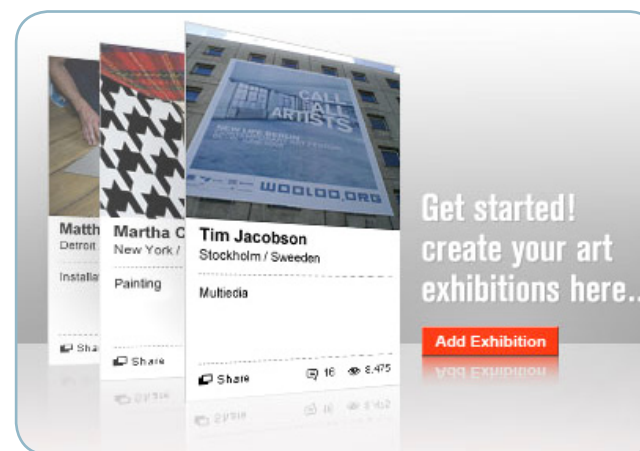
Matth
Detroit
Installa
Share

Martha C
New York /
Painting
Share

CALL ALL ARTISTS
WOOLOO.ORG

Tim Jacobson
Stockholm / Sweeden
Multiedia
Share 16 8,475

Get started! create your art exhibitions here..

Add Exhibition